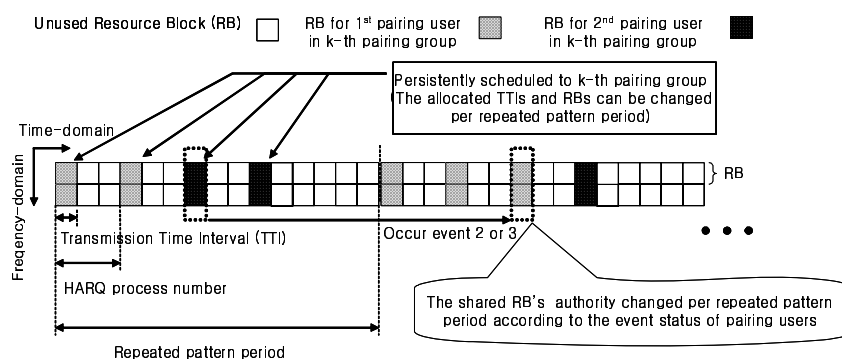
Unused Resource Block (RB)

RB for 1$^{st}$ pairing user in k-th pairing group

RB for 2$^{nd}$ pairing user in k-th pairing group

Persistently scheduled to k-th pairing group (The allocated TTIs and RBs can be changed per repeated pattern period)

Time-domain

Freqency-domain

RB

Transmission Time Interval (TTI)

Occur event 2 or 3

HARQ process number

The shared RB's authority changed per repeated pattern period according to the event status of pairing users

Repeated pattern period